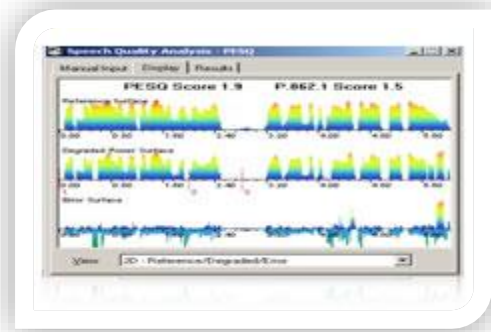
Speech Quality Analysis - PESQ

Manual Input | Display | Results

PESQ Score 1.9 P.862.1 Score 1.5

Reference Surface

0.00 0.80 1.60 2.40 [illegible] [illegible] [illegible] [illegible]

Degraded Power Surface

0.00 0.80 1.60 2.40 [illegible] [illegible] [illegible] 5.60

Error Surface

View 2D - Reference/Degraded/Error